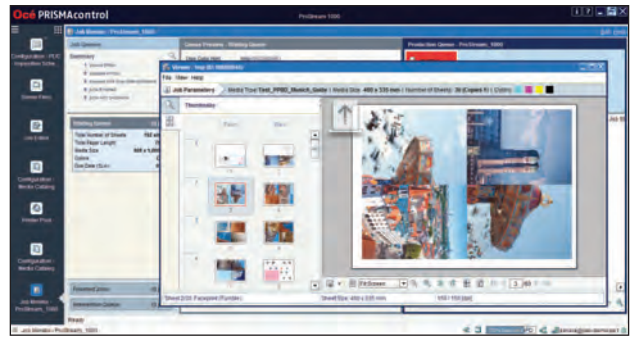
Océ PRISMAcontrol

ProStream 1000

Job Monitor - ProStream_1000

Job Queues

Summary

Configuration - PCE Inspection Settin

Stored Files

Job Lists

Configuration - Media Catalog

Printer Pool

Configuration - Media Catalog

Job Monitor - ProStream_1000

Queue Preview - Waiting Queue

Production Queue - Printer Queue

Viewer

File View Help

Job Parameters

Thumbnails

Waiting Queue

Total Number of Sheets

Total Paper Length

Media Size

Printed Jobs

Interaction Queue

Fit Screen

Sheet Size: 450 x 320 mm

Ready

Job Monitor - ProStream_1000